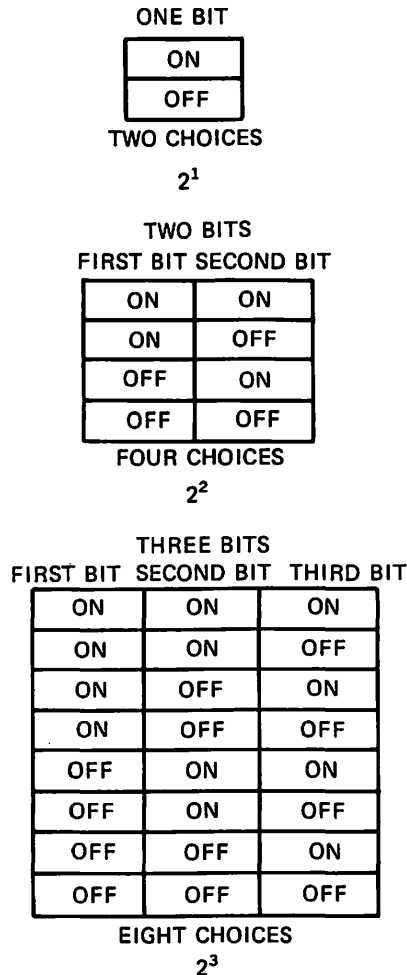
ONE BIT

| ON |
|---|
| OFF |

TWO CHOICES

$2^1$

TWO BITS

| FIRST BIT | SECOND BIT |
|---|---|
| ON | ON |
| ON | OFF |
| OFF | ON |
| OFF | OFF |

FOUR CHOICES

$2^2$

THREE BITS

| FIRST BIT | SECOND BIT | THIRD BIT |
|---|---|---|
| ON | ON | ON |
| ON | ON | OFF |
| ON | OFF | ON |
| ON | OFF | OFF |
| OFF | ON | ON |
| OFF | ON | OFF |
| OFF | OFF | ON |
| OFF | OFF | OFF |

EIGHT CHOICES

$2^3$